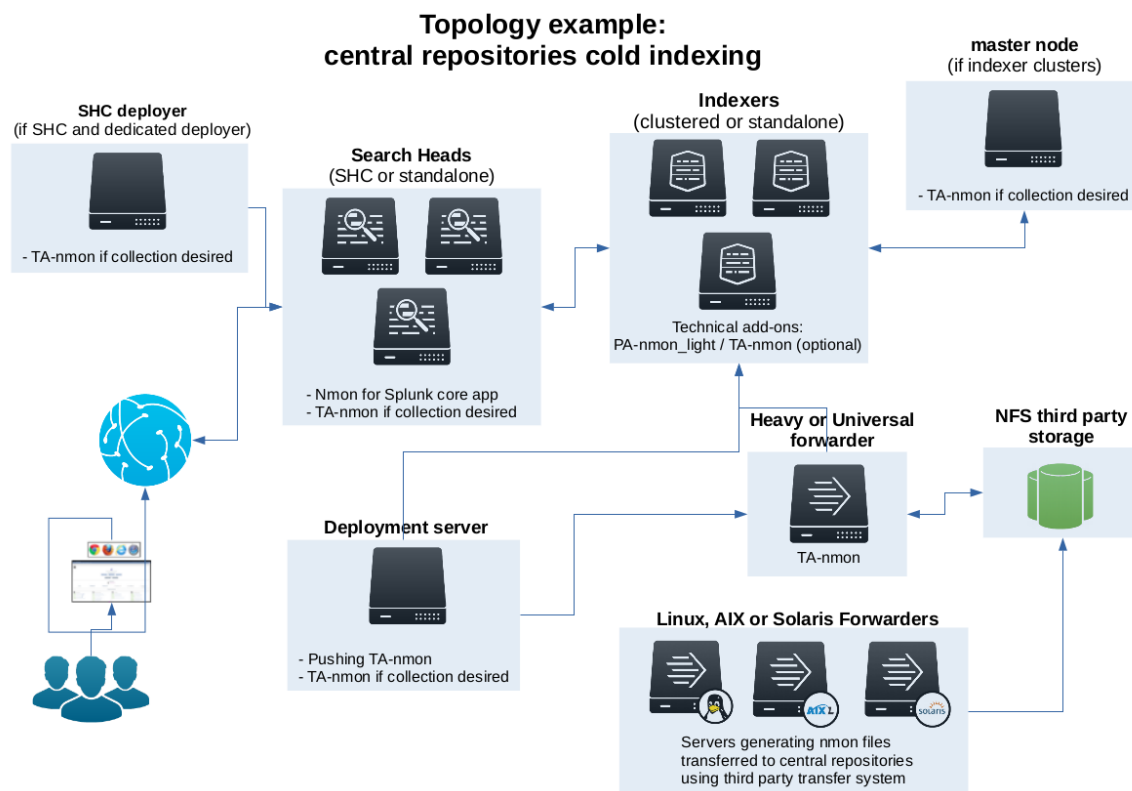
Topology example:
central repositories cold indexing

master node
(if indexer clusters)

- TA-nmon if collection desired

SHC deployer
(if SHC and dedicated deployer)

- TA-nmon if collection desired

Indexers
(clustered or standalone)

Search Heads
(SHC or standalone)

Technical add-ons:
PA-nmon_light / TA-nmon (optional)

- Nmon for Splunk core app
- TA-nmon if collection desired

Heavy or Universal forwarder

NFS third party storage

TA-nmon

Deployment server

- Pushing TA-nmon
- TA-nmon if collection desired

Linux, AIX or Solaris Forwarders

AIX

solaris

Servers generating nmon files transferred to central repositories using third party transfer system